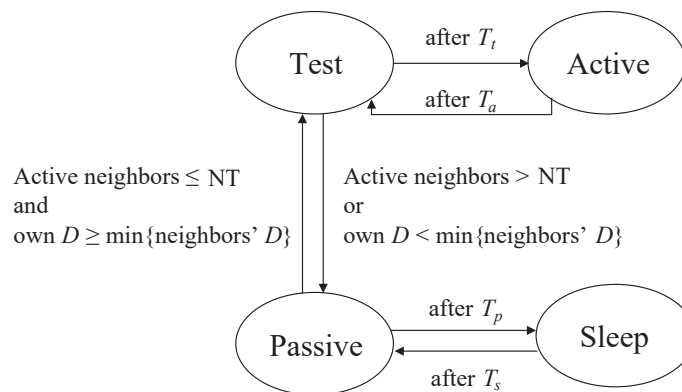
Test

after $T_t$

Active

after $T_a$

Active neighbors $\leq$ NT
and
own $D \geq \min\{\text{neighbors' } D\}$

Active neighbors > NT
or
own $D < \min\{\text{neighbors' } D\}$

after $T_p$

Passive

Sleep

after $T_s$